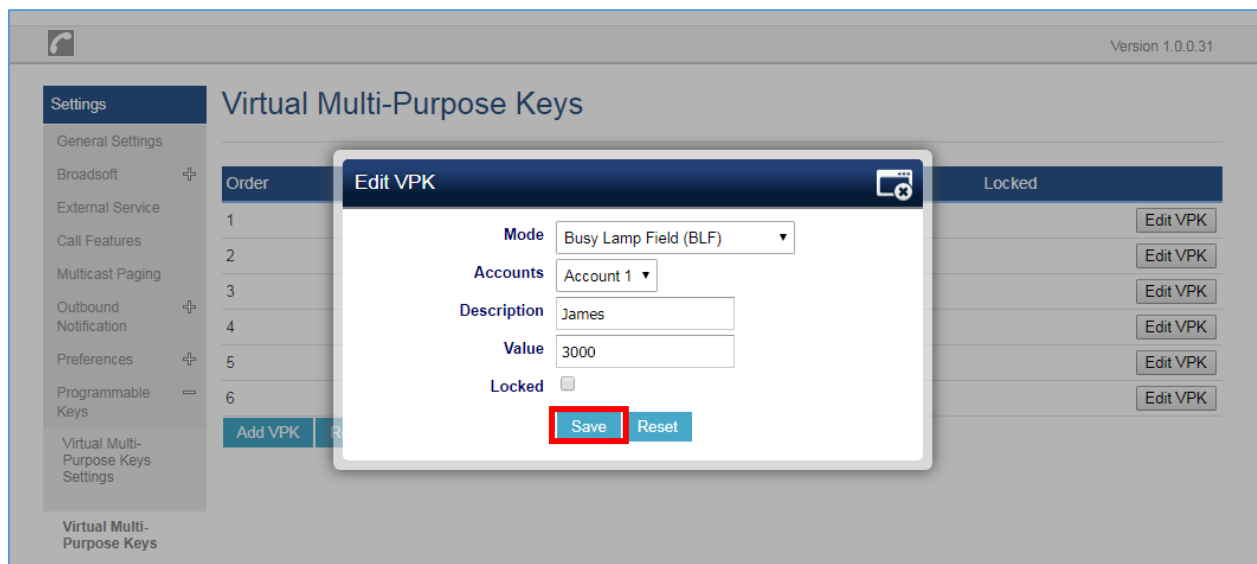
Version 1.0.0.31

Settings

General Settings

Broadsoft

External Service

Call Features

Multicast Paging

Outbound Notification

Preferences

Programmable Keys

Virtual Multi-Purpose Keys Settings

Virtual Multi-Purpose Keys

Virtual Multi-Purpose Keys

| Order | Locked | |
|---|---|---|
| 1 | | Edit VPK |
| 2 | | Edit VPK |
| 3 | | Edit VPK |
| 4 | | Edit VPK |
| 5 | | Edit VPK |
| 6 | | Edit VPK |

Add VPK R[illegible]

Edit VPK

Mode Busy Lamp Field (BLF)

Accounts Account 1

Description James

Value 3000

Locked

Save Reset